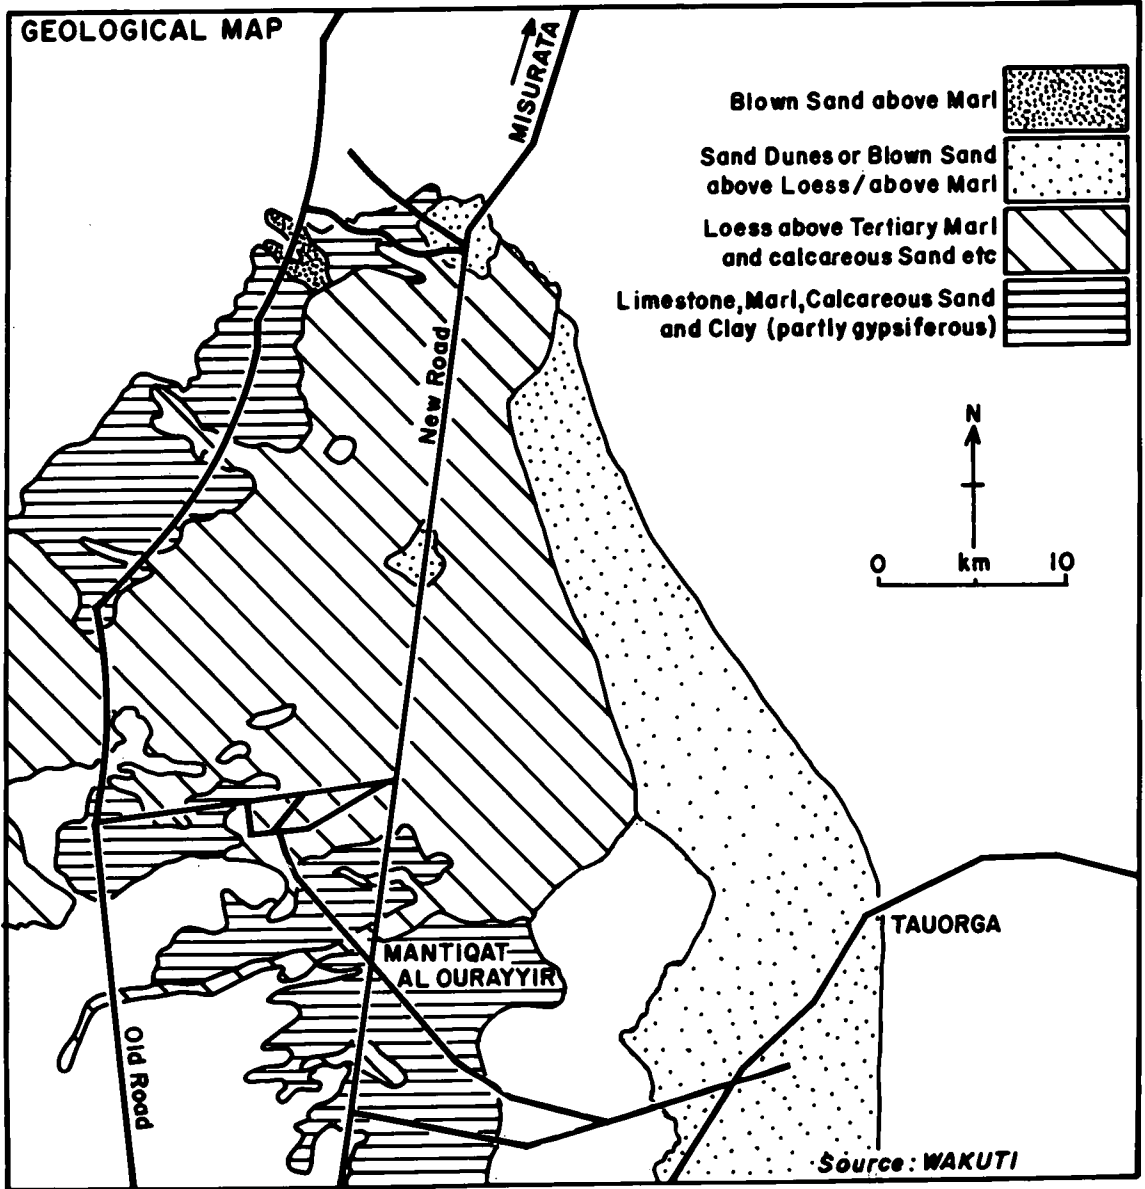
GEOLOGICAL MAP

MISURATA

Blown Sand above Marl

Sand Dunes or Blown Sand above Loess / above Marl

Loess above Tertiary Marl and calcareous Sand etc

Limestone, Marl, Calcareous Sand and Clay (partly gypsiferous)

N

0 km 10

New Road

TAUORGA

MANTIQAT AL QURAYYIR

Old Road

Source : WAKUTI